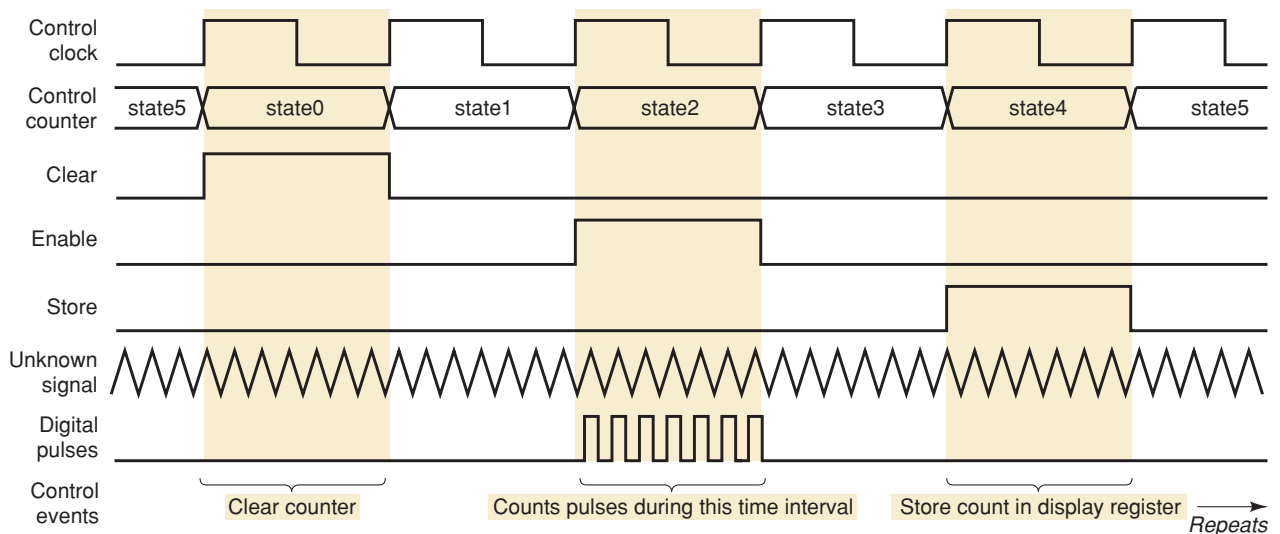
Control clock

Control counter

state5

state0

state1

state2

state3

state4

state5

Clear

Enable

Store

Unknown signal

Digital pulses

Control events

Clear counter

Counts pulses during this time interval

Store count in display register

Repeats